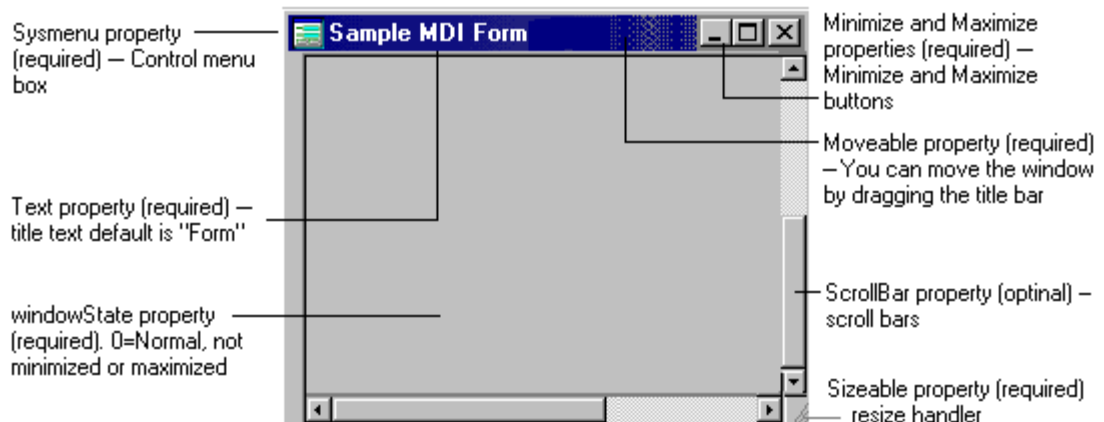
Sysmenu property (required) — Control menu box

Sample MDI Form

Minimize and Maximize properties (required) — Minimize and Maximize buttons

Moveable property (required) – You can move the window by dragging the title bar

Text property (required) — title text default is "Form"

ScrollBar property (optinal) – scroll bars

windowState property (required). 0=Normal, not minimized or maximized

Sizeable property (required) resize handler